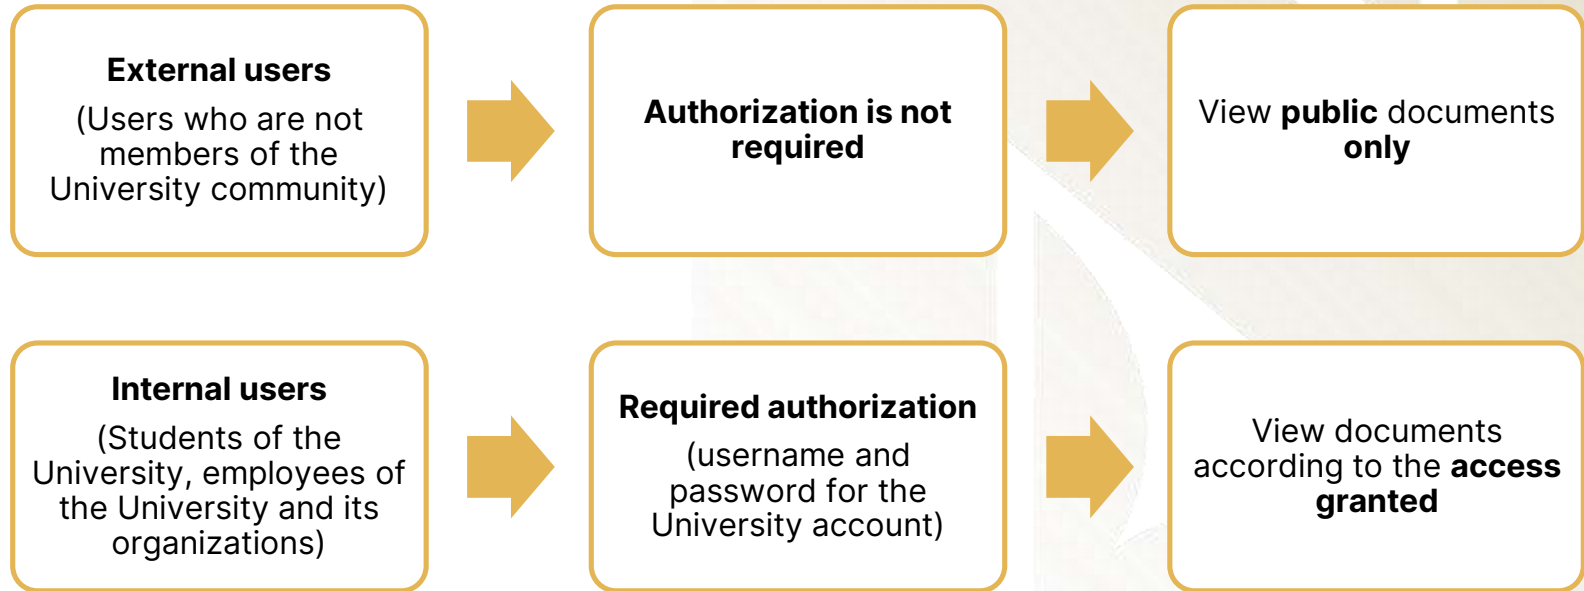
External users
(Users who are not members of the University community)

Authorization is not required

View public documents only

Internal users
(Students of the University, employees of the University and its organizations)

Required authorization
(username and password for the University account)

View documents according to the access granted